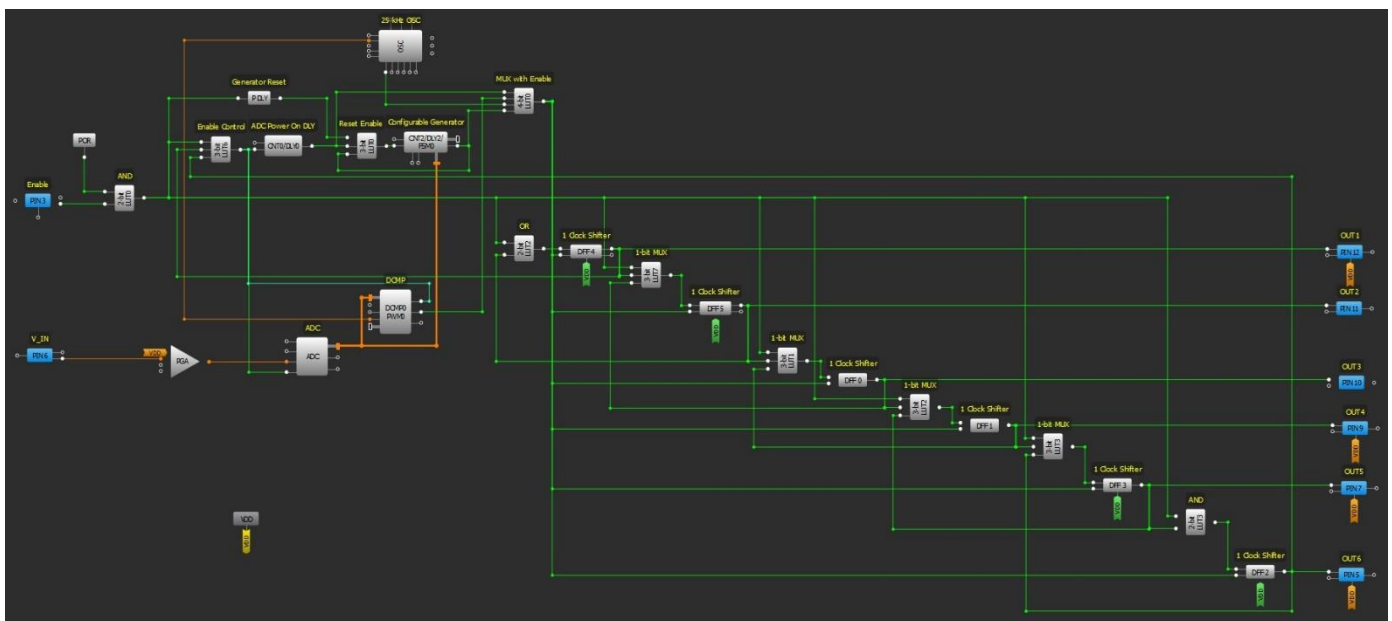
25 kHz OSC
OSC
Generator Reset
P DLY
MUX with Enable
4-bit LUT0
Enable Control
3-bit LUT0
ADC Power On DLY
CNT0/DLY0
Reset Enable
3-bit LUT4
Configurable Generator
CNT2/DLY2/FSM0
POR
Enable
PIN 3
AND
2-bit LUT0
OR
2-bit LUT1
1 Clock Shifter
DFF4
1-bit MUX
3-bit LUT7
1 Clock Shifter
DFF5
DCMP
DCMP0 PWM0
V_IN
PIN 6
PGA
ADC
ADC
1-bit MUX
3-bit LUT1
1 Clock Shifter
DFF0
1-bit MUX
3-bit LUT2
1 Clock Shifter
DFF1
1-bit MUX
3-bit LUT3
1 Clock Shifter
DFF3
AND
2-bit LUT3
1 Clock Shifter
DFF2
VDD
OUT1
PIN 12
OUT2
PIN 11
OUT3
PIN 10
OUT4
PIN 9
OUT5
PIN 7
OUT6
PIN 5